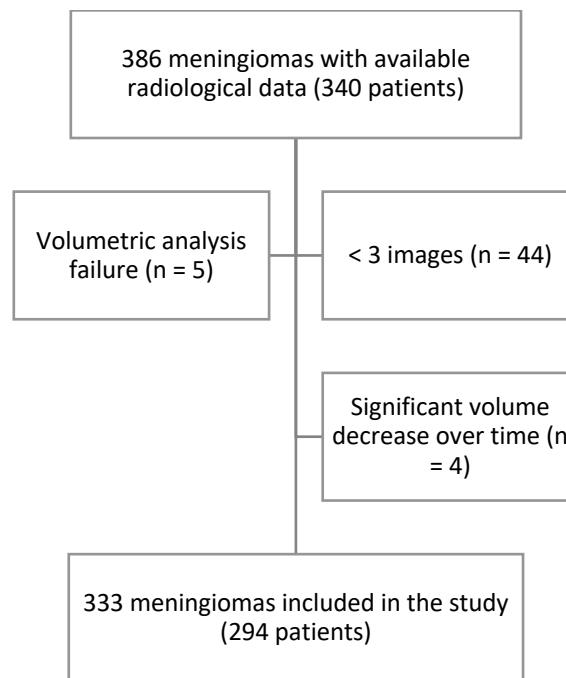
386 meningiomas with available radiological data (340 patients)

Volumetric analysis failure (n = 5)

< 3 images (n = 44)

Significant volume decrease over time (n = 4)

333 meningiomas included in the study (294 patients)